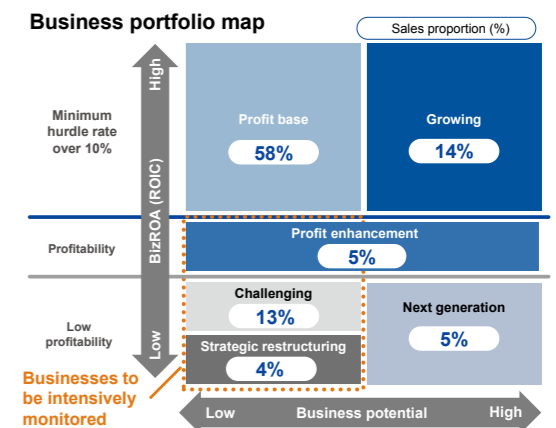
Business portfolio map

Sales proportion (%)

Minimum hurdle rate over 10%

High

BizROA (ROIC)

Low

Profit base

58%

Growing

14%

Profitability

Profit enhancement

5%

Low profitability

Challenging

13%

Strategic restructuring

4%

Next generation

5%

Businesses to be intensively monitored

Low

Business potential

High